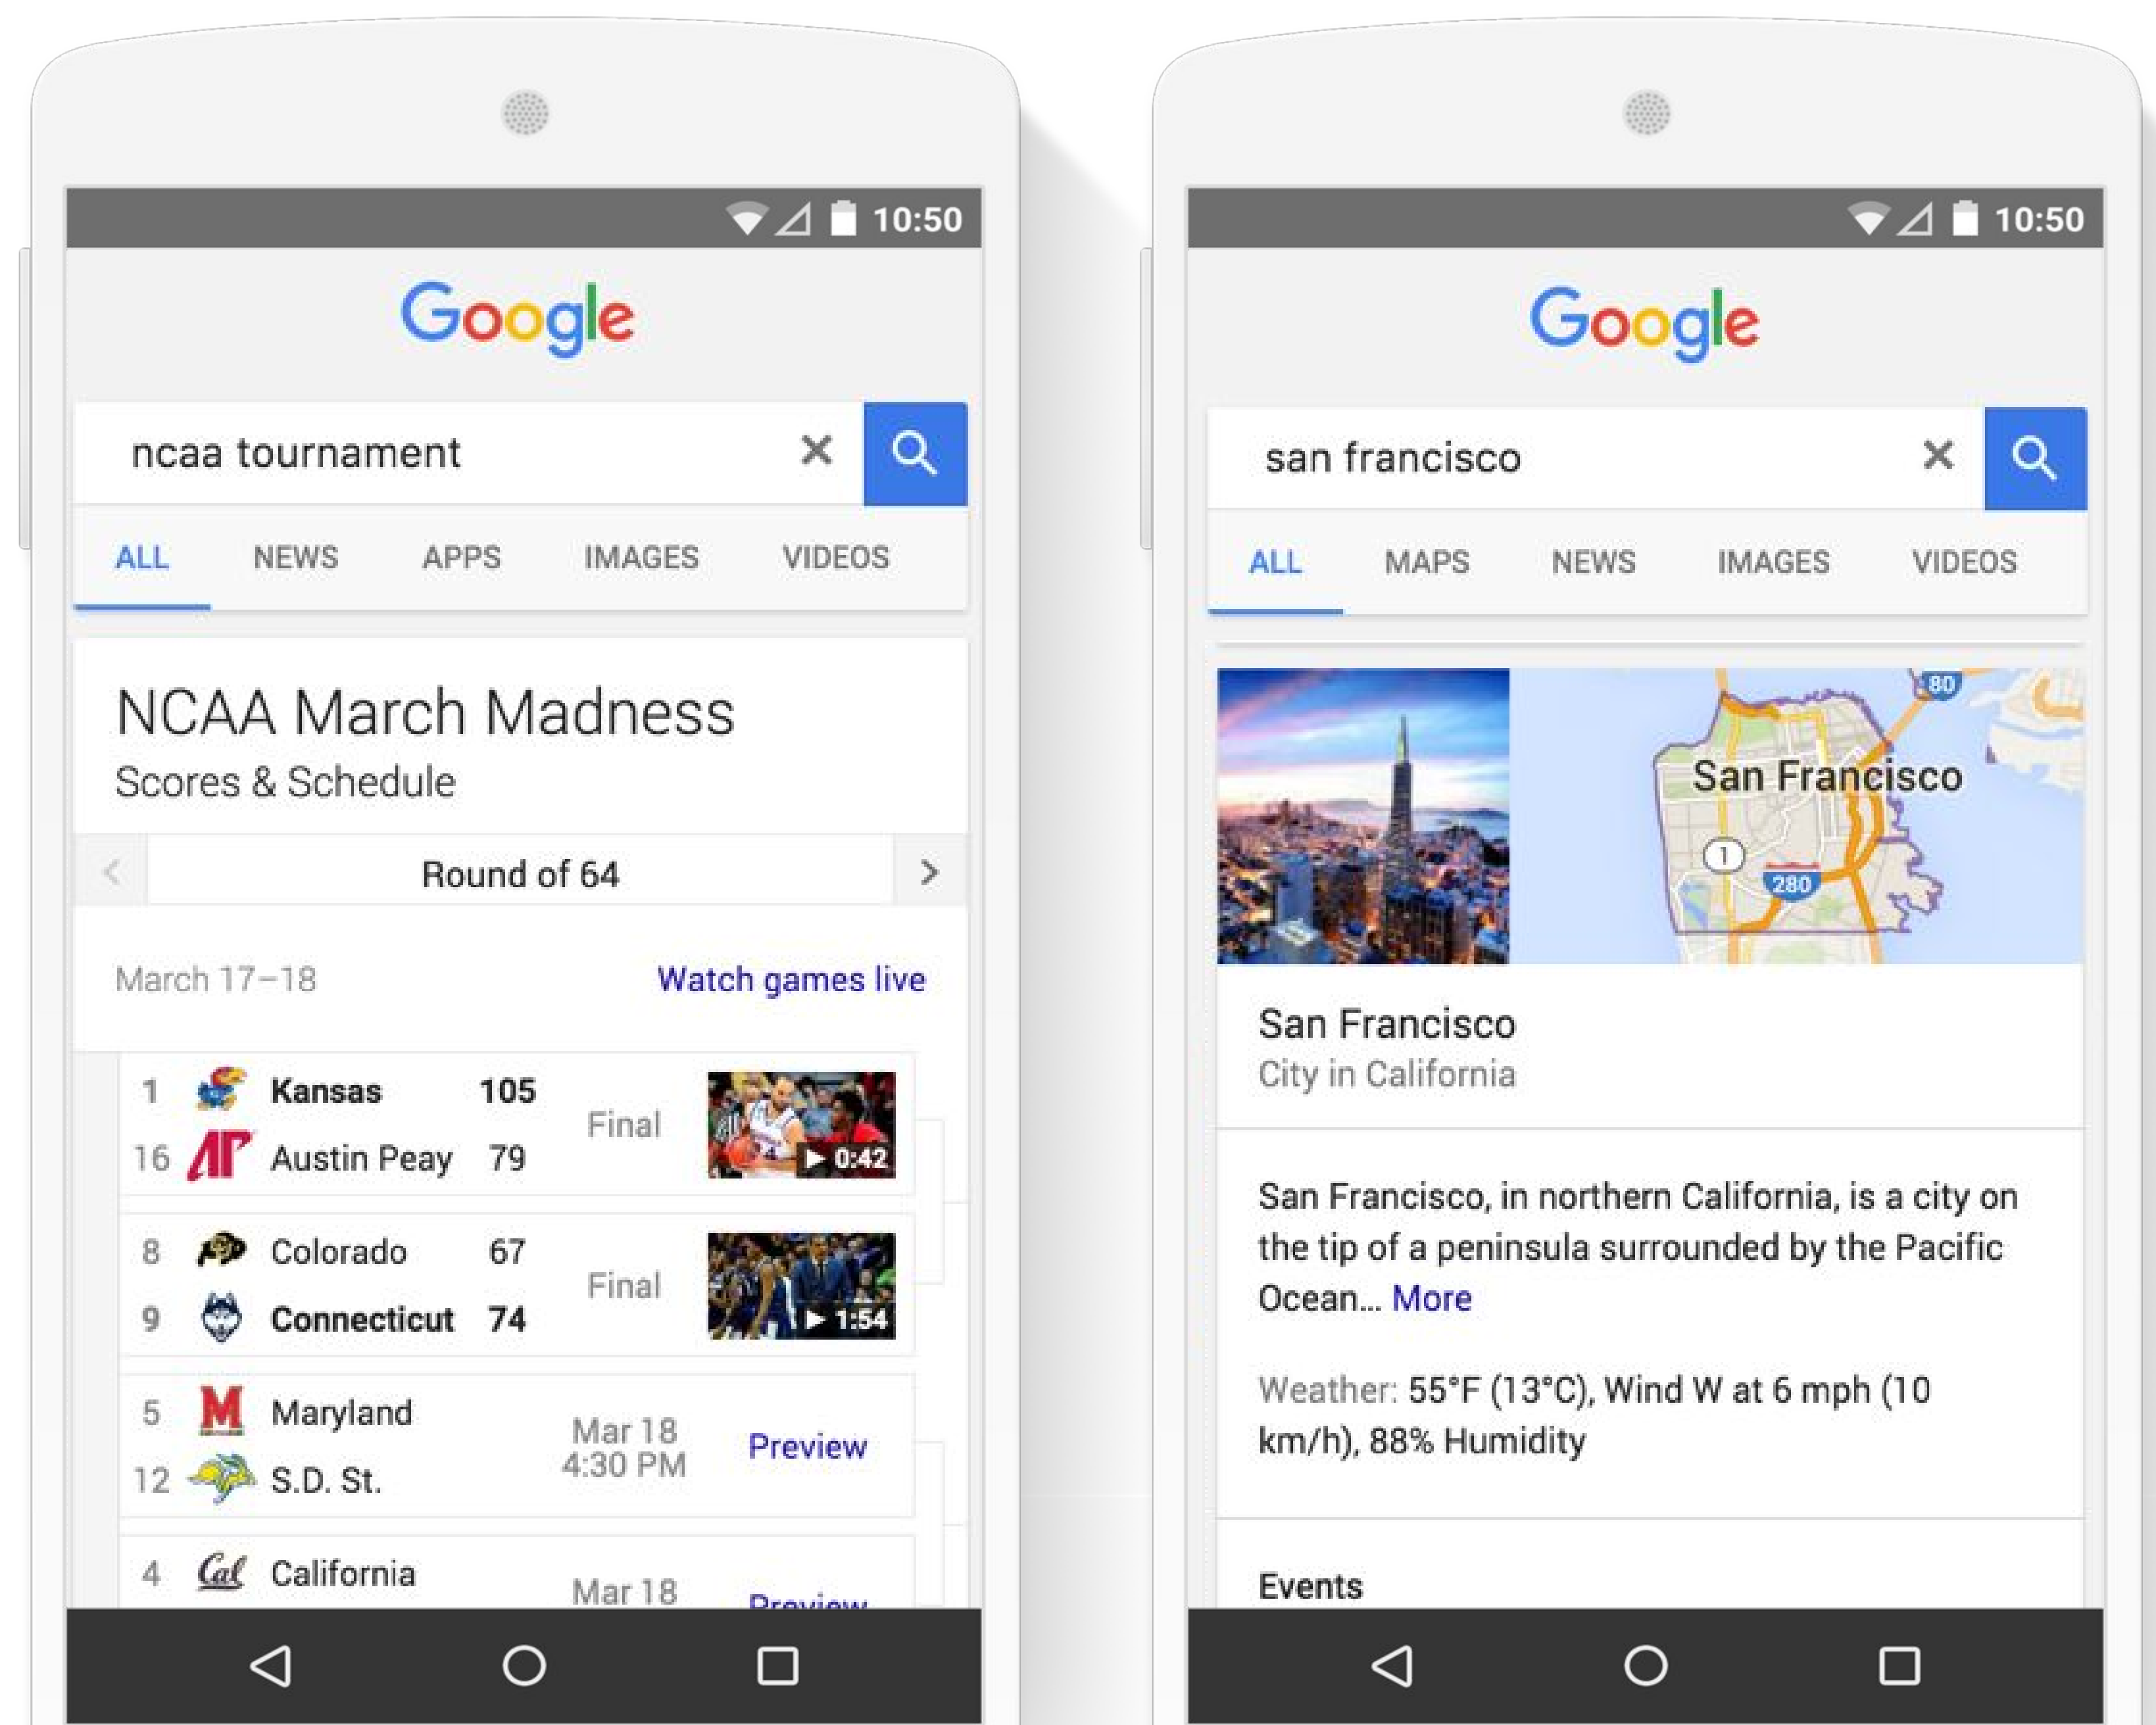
10:50

Google

ncaa tournament

ALL NEWS APPS IMAGES VIDEOS

NCAA March Madness
Scores & Schedule

Round of 64

March 17–18 Watch games live

| | | | | |
|---|---|---|---|---|
| 1 | Kansas | 105 | Final | 0:42 |
| 16 | Austin Peay | 79 | | |
| 8 | Colorado | 67 | Final | 1:54 |
| 9 | Connecticut | 74 | | |
| 5 | Maryland | | Mar 18 4:30 PM | Preview |
| 12 | S.D. St. | | | |
| 4 | California | | Mar 18 | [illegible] |

10:50

Google

san francisco

ALL MAPS NEWS IMAGES VIDEOS

80
San Francisco
1
280

San Francisco
City in California

San Francisco, in northern California, is a city on the tip of a peninsula surrounded by the Pacific Ocean... More

Weather: 55°F (13°C), Wind W at 6 mph (10 km/h), 88% Humidity

Events